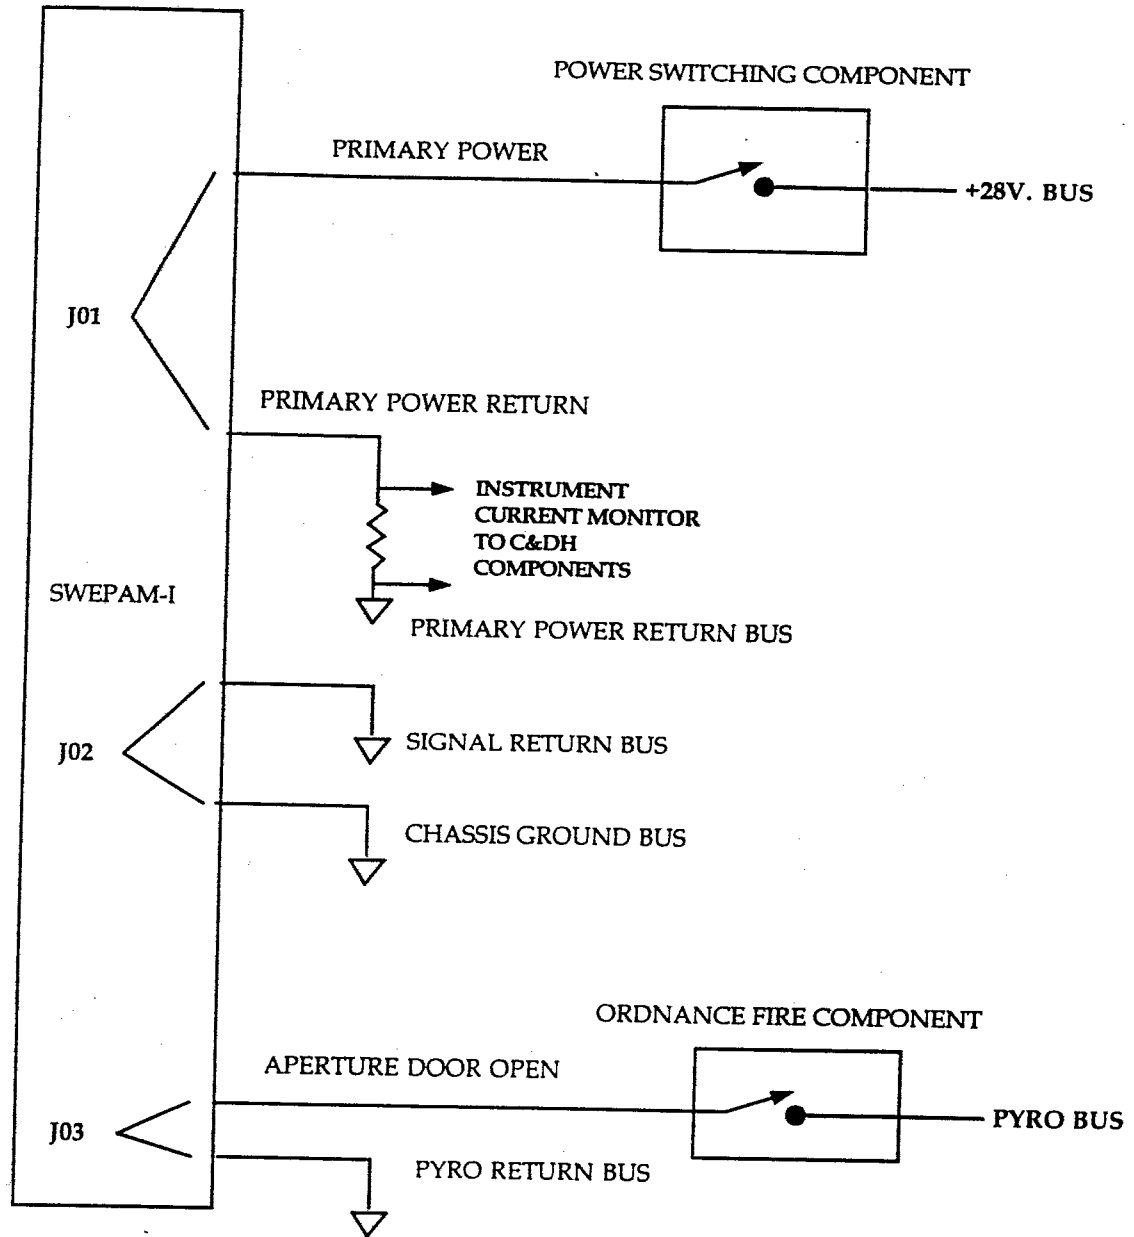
POWER SWITCHING COMPONENT

PRIMARY POWER

+28V. BUS

J01

PRIMARY POWER RETURN

INSTRUMENT CURRENT MONITOR TO C&DH COMPONENTS

SWEPAM-I

PRIMARY POWER RETURN BUS

J02

SIGNAL RETURN BUS

CHASSIS GROUND BUS

ORDNANCE FIRE COMPONENT

APERTURE DOOR OPEN

J03

PYRO BUS

PYRO RETURN BUS